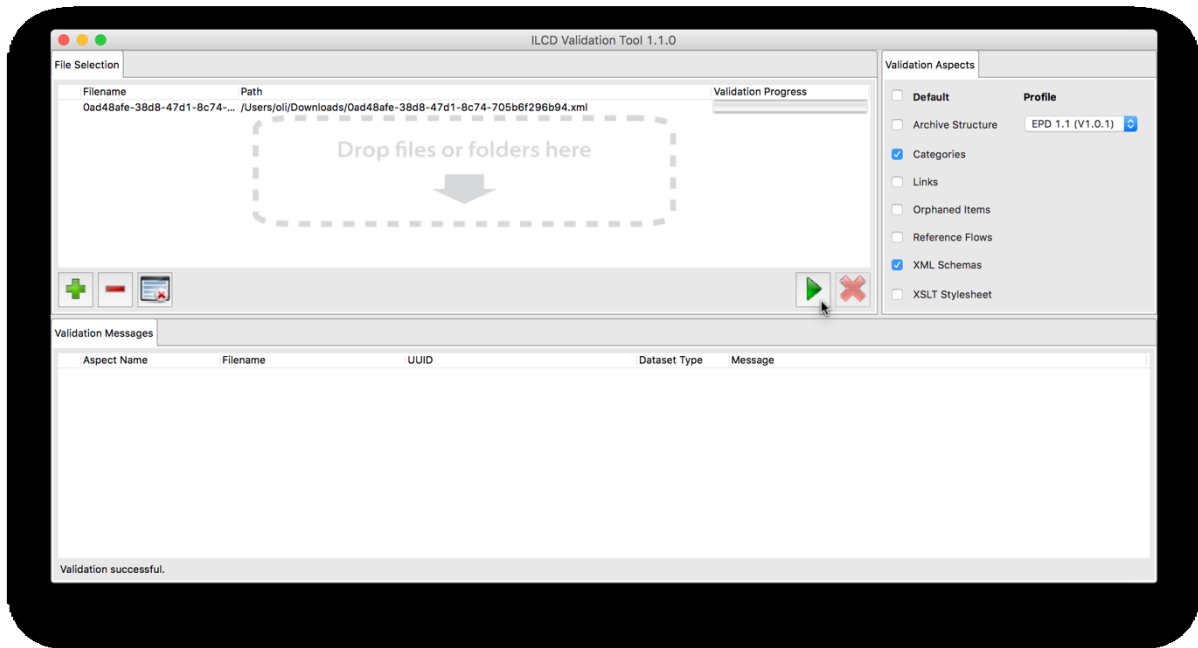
ILCD Validation Tool 1.1.0

File Selection

| Filename | Path | Validation Progress |
|---|---|---|
| 0ad48afe-38d8-47d1-8c74-... | /Users/oli/Downloads/0ad48afe-38d8-47d1-8c74-705b6f296b94.xml | |

Drop files or folders here

Validation Aspects

Default
Profile
Archive Structure
EPD 1.1 (V1.0.1)
Categories
Links
Orphaned Items
Reference Flows
XML Schemas
XSLT Stylesheet

Validation Messages

| Aspect Name | Filename | UUID | Dataset Type | Message |
|---|---|---|---|---|

Validation successful.